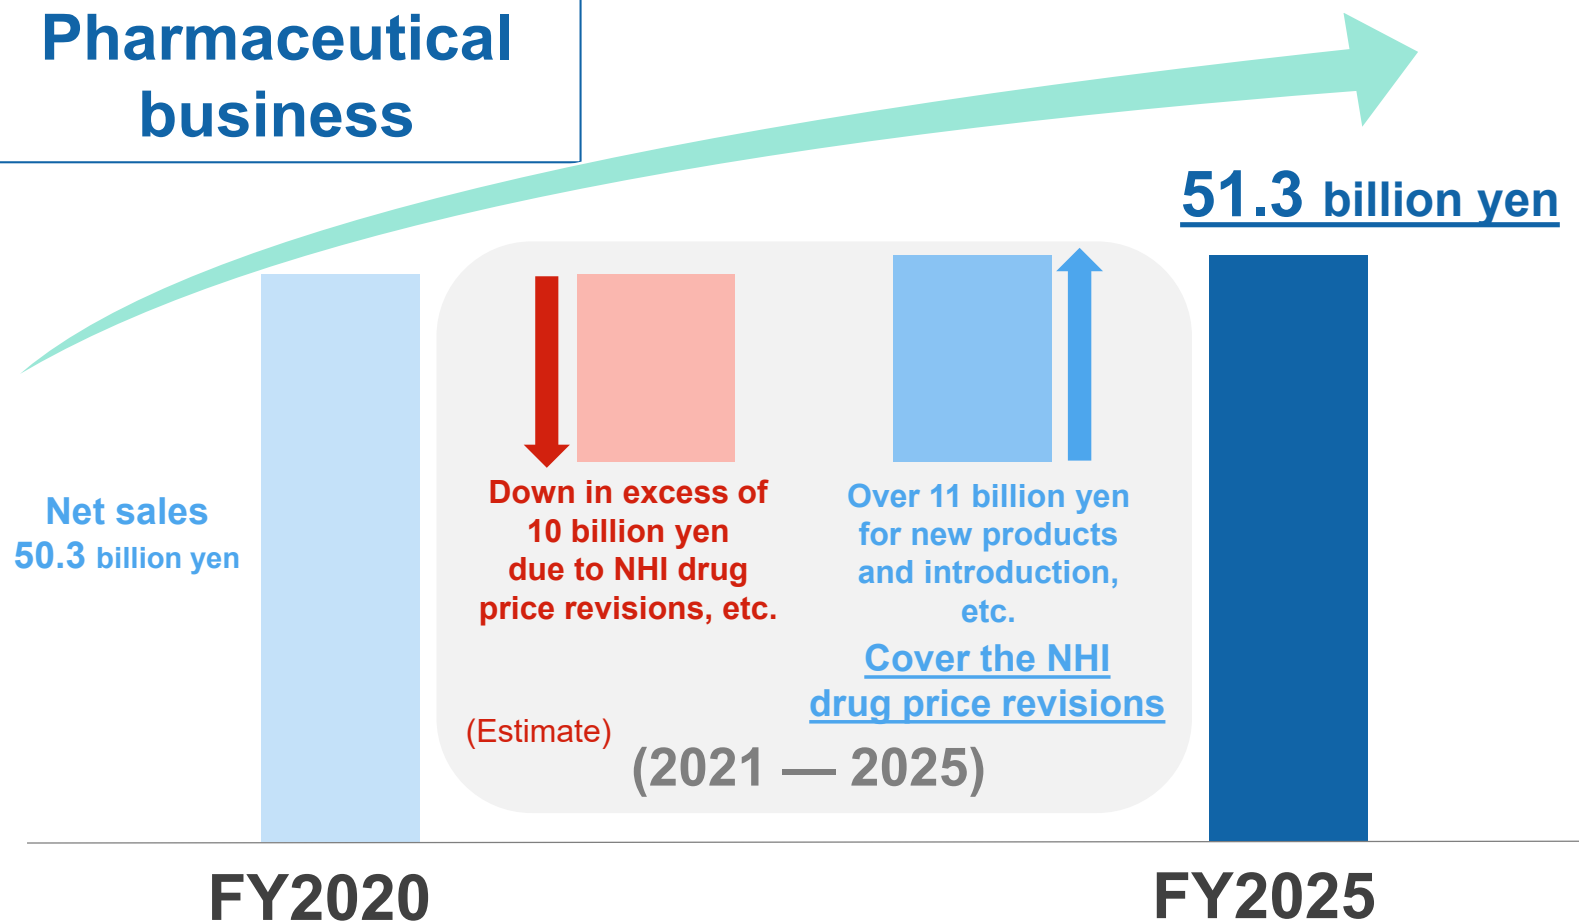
Pharmaceutical business

51.3 billion yen

Net sales
50.3 billion yen

Down in excess of 10 billion yen due to NHI drug price revisions, etc.

Over 11 billion yen for new products and introduction, etc.

Cover the NHI drug price revisions

(Estimate)

(2021 — 2025)

FY2020

FY2025